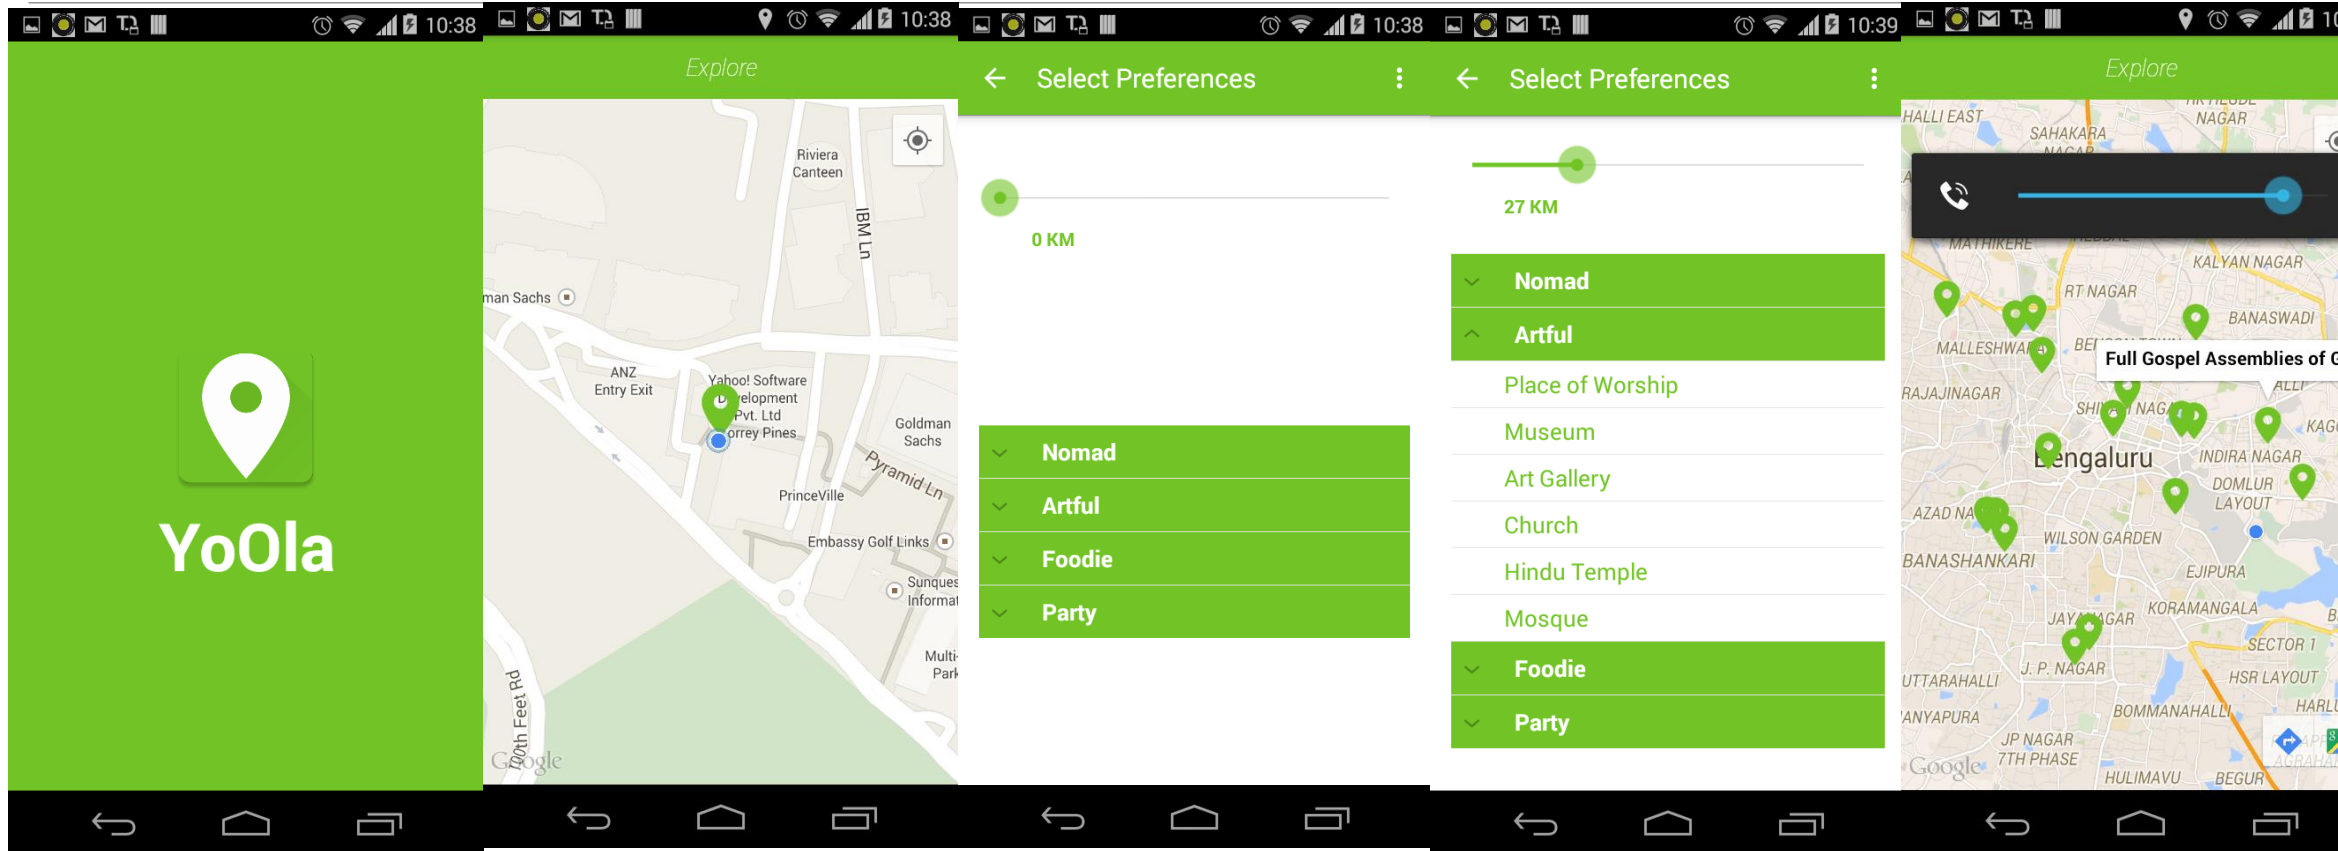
10:38

YoOla

10:38

Explore

Riviera Canteen

IBM Ln

man Sachs

ANZ Entry Exit

Yahoo! Software Development Pvt. Ltd

orrey Pines

Goldman Sachs

Pyramid Ln

PrinceVille

Embassy Golf Links

Sunques Informat

Multi Park

100th Feet Rd

Google

10:38

Select Preferences

0 KM

Nomad

Artful

Foodie

Party

10:39

Select Preferences

27 KM

Nomad

Artful

Place of Worship

Museum

Art Gallery

Church

Hindu Temple

Mosque

Foodie

Party

Explore

HALLI EAST

SAHAKARA NAGAR

NAGAR

MATHIKERE

KALYAN NAGAR

RT NAGAR

BANASWADI

MALLESHWA

Full Gospel Assemblies of G

RAJAJINAGAR

SHI NAG

KAG

Bengaluru

INDIRA NAGAR

DOMLUR LAYOUT

AZAD NA

WILSON GARDEN

BANASHANKARI

EJIPURA

JAYANAGAR

KORAMANGALA

SECTOR 1

J. P. NAGAR

UTTARAHALLI

HSR LAYOUT

ANYAPURA

BOMMANAHALLI

HARLU

JP NAGAR 7TH PHASE

Google

HULIMAVU

BEGUR

AGRAHA